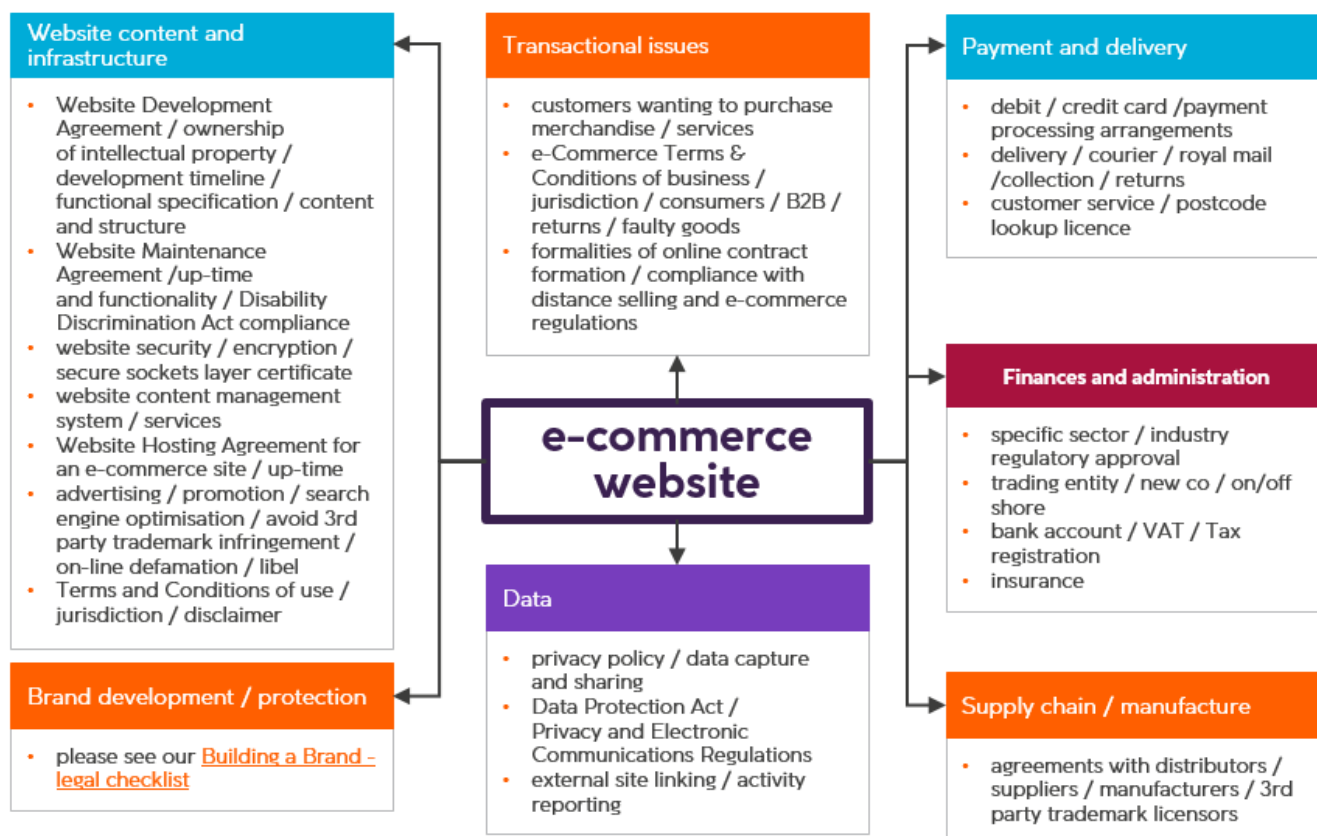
Website content and infrastructure

- Website Development Agreement / ownership of intellectual property / development timeline / functional specification / content and structure
- Website Maintenance Agreement /up-time and functionality / Disability Discrimination Act compliance
- website security / encryption / secure sockets layer certificate
- website content management system / services
- Website Hosting Agreement for an e-commerce site / up-time
- advertising / promotion / search engine optimisation / avoid 3rd party trademark infringement / on-line defamation / libel
- Terms and Conditions of use / jurisdiction / disclaimer

Brand development / protection

- please see our Building a Brand - legal checklist

Transactional issues

- customers wanting to purchase merchandise / services
- e-Commerce Terms & Conditions of business / jurisdiction / consumers / B2B / returns / faulty goods
- formalities of online contract formation / compliance with distance selling and e-commerce regulations

e-commerce website

Data

- privacy policy / data capture and sharing
- Data Protection Act / Privacy and Electronic Communications Regulations
- external site linking / activity reporting

Payment and delivery

- debit / credit card /payment processing arrangements
- delivery / courier / royal mail /collection / returns
- customer service / postcode lookup licence

Finances and administration

- specific sector / industry regulatory approval
- trading entity / new co / on/off shore
- bank account / VAT / Tax registration
- insurance

Supply chain / manufacture

- agreements with distributors / suppliers / manufacturers / 3rd party trademark licensors